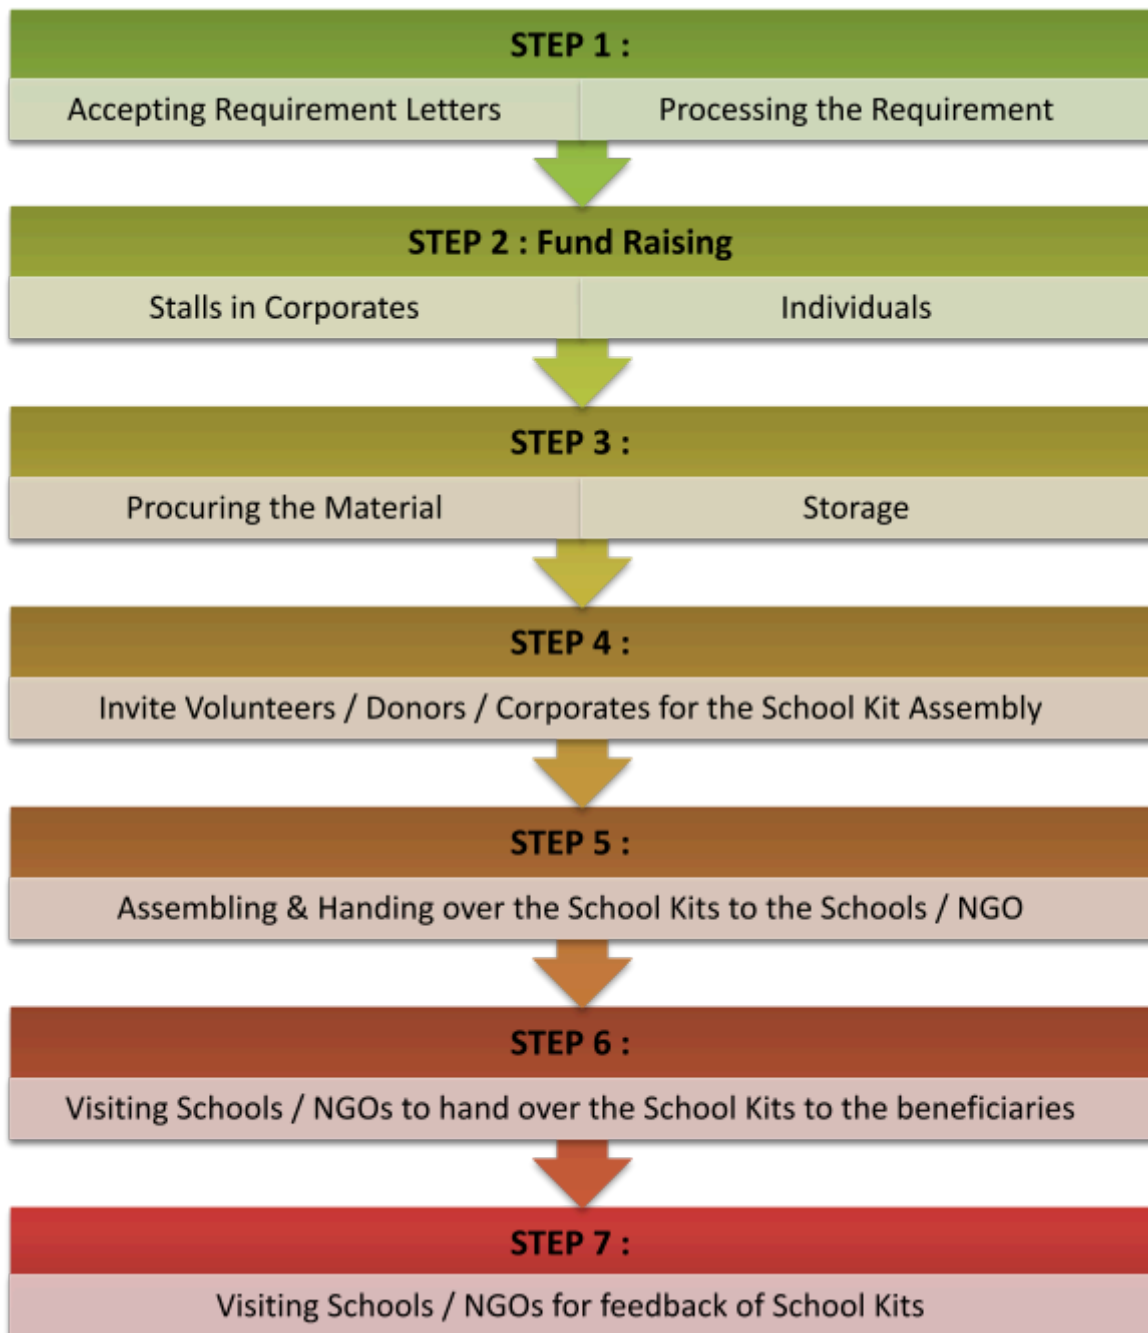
STEP 1 :

Accepting Requirement Letters

Processing the Requirement

STEP 2 : Fund Raising

Stalls in Corporates

Individuals

STEP 3 :

Procuring the Material

Storage

STEP 4 :

Invite Volunteers / Donors / Corporates for the School Kit Assembly

STEP 5 :

Assembling & Handing over the School Kits to the Schools / NGO

STEP 6 :

Visiting Schools / NGOs to hand over the School Kits to the beneficiaries

STEP 7 :

Visiting Schools / NGOs for feedback of School Kits